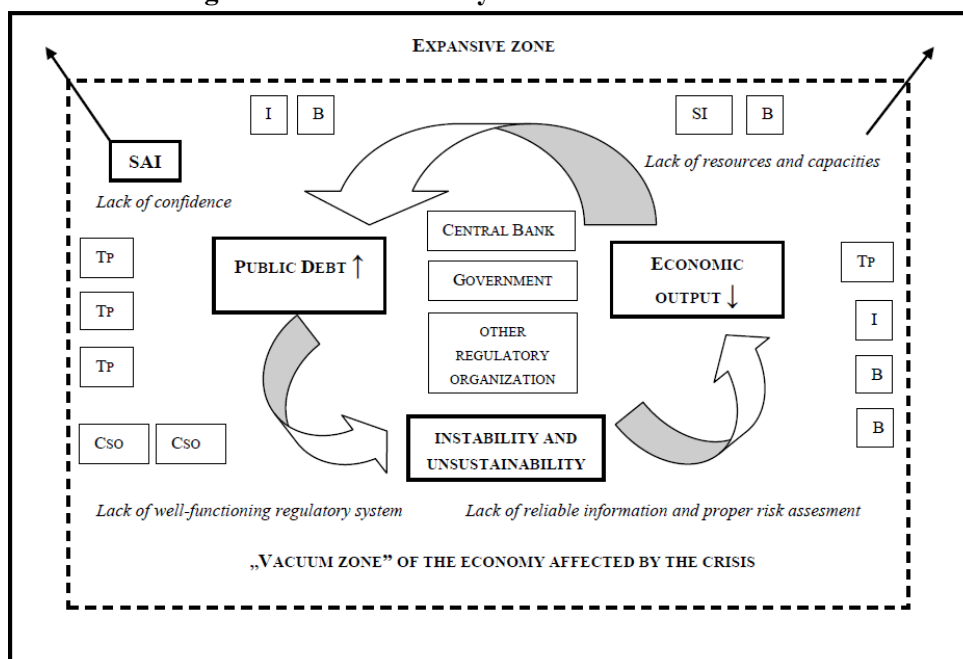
EXPANSIVE ZONE

I B

SI B

SAI

Lack of confidence

Lack of resources and capacities

CENTRAL BANK

GOVERNMENT

OTHER REGULATORY ORGANIZATION

PUBLIC DEBT ↑

ECONOMIC OUTPUT ↓

TP

TP

TP

TP

I

B

B

CSO CSO

INSTABILITY AND UNSUSTAINABILITY

Lack of well-functioning regulatory system

Lack of reliable information and proper risk assesment

„VACUUM ZONE" OF THE ECONOMY AFFECTED BY THE CRISIS